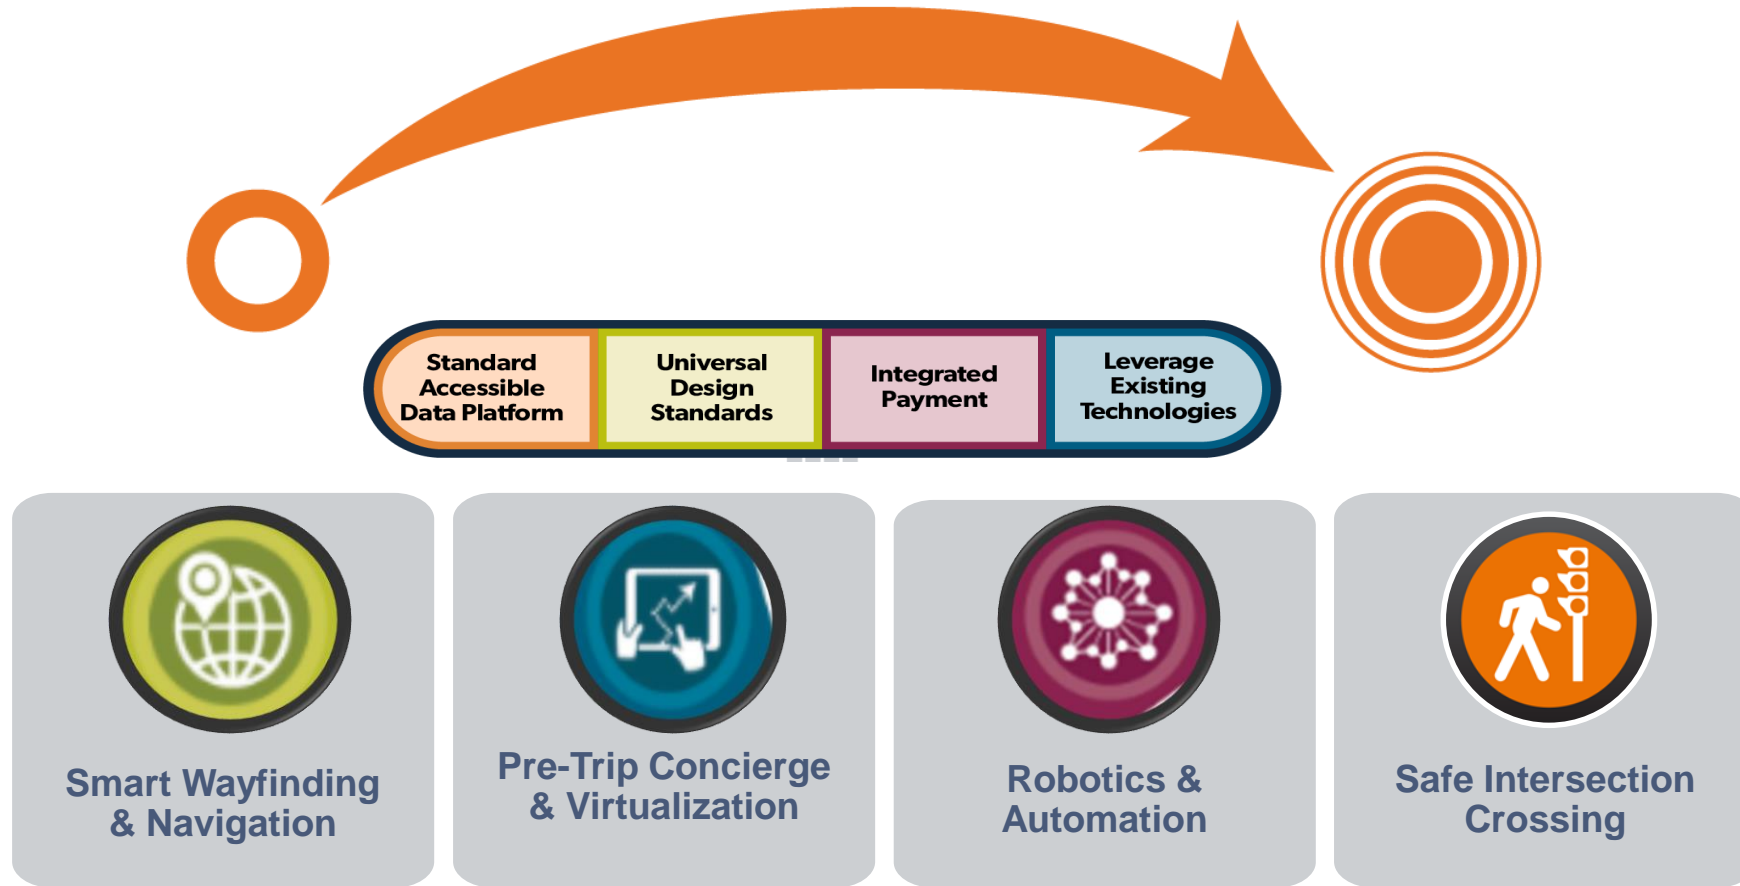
Standard Accessible Data Platform

Universal Design Standards

Integrated Payment

Leverage Existing Technologies

Smart Wayfinding & Navigation

Pre-Trip Concierge & Virtualization

Robotics & Automation

Safe Intersection Crossing